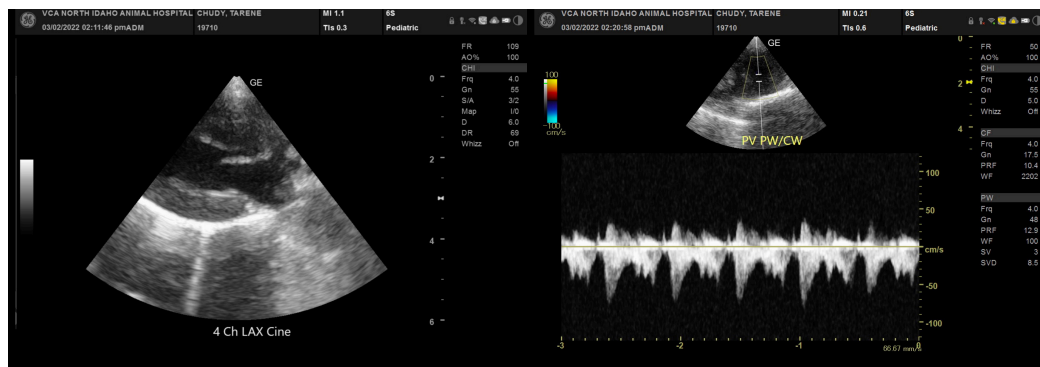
VCA NORTH IDAHO ANIMAL HOSPITAL CHUDY, TARENE
03/02/2022 02:11:46 pmADM
19710
MI 1.1
TIs 0.3
6S
Pediatric

GE

FR 109
AO% 100
CHI
Frq 4.0
Gn 55
S/A 3/2
Map I/0
D 6.0
DR 69
Whizz Off

0
2
4
6

4 Ch LAX Cine

VCA NORTH IDAHO ANIMAL HOSPITAL CHUDY, TARENE
03/02/2022 02:20:58 pmADM
19710
MI 0.21
TIs 0.6
6S
Pediatric

100
-100
cm/s

GE

PV PW/CW

0
2
4

FR 50
AO% 100
CHI
Frq 4.0
Gn 55
D 5.0
Whizz Off
CF
Frq 4.0
Gn 17.5
PRF 10.4
WF 2202
PW
Frq 4.0
Gn 48
PRF 12.9
WF 100
SV 3
SVD 8.5

100
50
cm/s
-50
-100

-3
-2
-1
66.67 mm/s